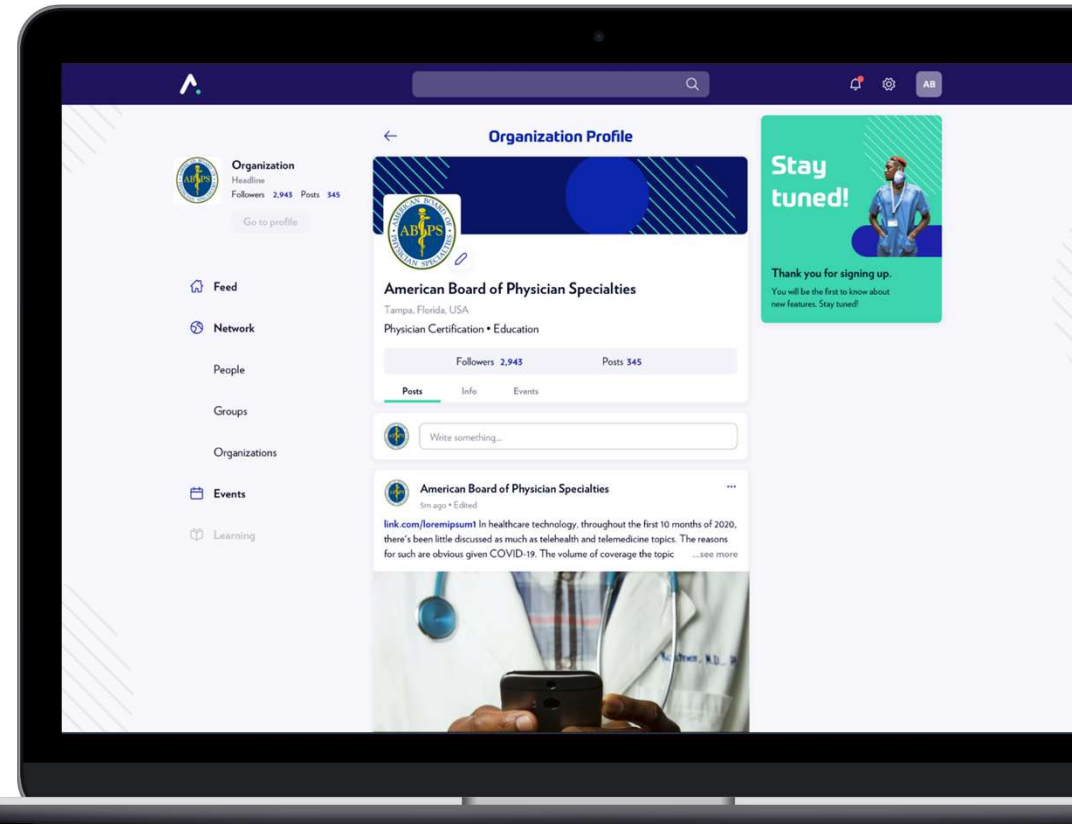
AB

Organization
Headline
Followers 2,943 Posts 345
Go to profile

Feed
Network
People
Groups
Organizations
Events
Learning

Organization Profile

ABPS AMERICAN BOARD OF PHYSICIAN SPECIALTIES

American Board of Physician Specialties
Tampa, Florida, USA
Physician Certification • Education

Followers 2,943 Posts 345

Posts Info Events

Write something...

American Board of Physician Specialties
5m ago • Edited
...

link.com/loremipsum1 In healthcare technology, throughout the first 10 months of 2020, there's been little discussed as much as telehealth and telemedicine topics. The reasons for such are obvious given COVID-19. The volume of coverage the topic ...see more

Stay tuned!

Thank you for signing up.
You will be the first to know about new features. Stay tuned!